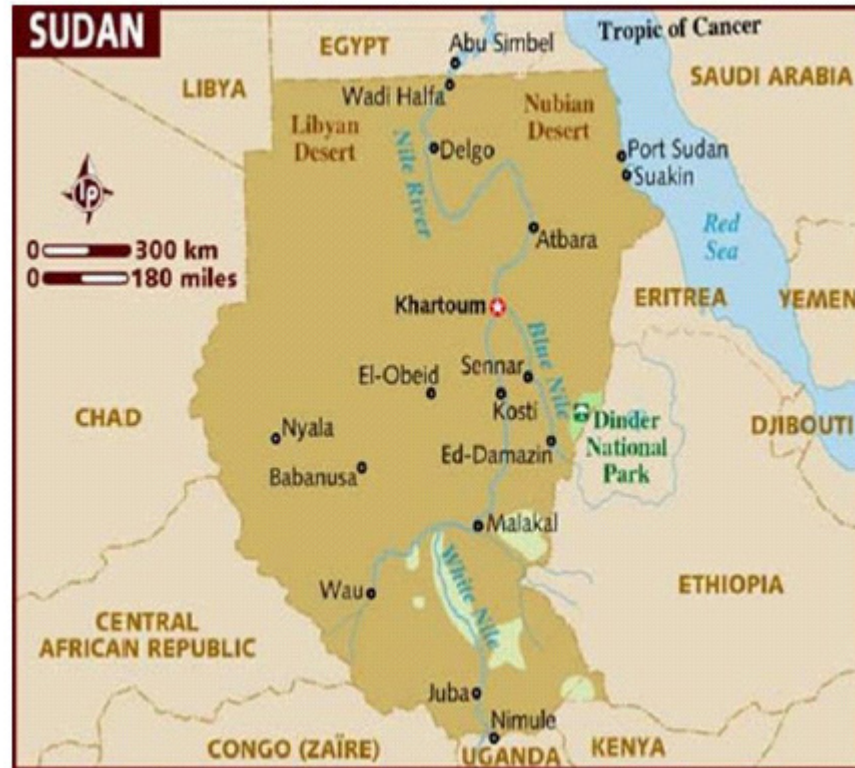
SUDAN

EGYPT
Abu Simbel
Tropic of Cancer
LIBYA
Wadi Halfa
SAUDI ARABIA
Nubian Desert
Libyan Desert
Delgo
Nile River
Port Sudan
Suakin
0 300 km
0 180 miles
Atbara
Red Sea
Khartoum
ERITREA
YEMEN
Blue Nile
El-Obeid
Sennar
Kosti
CHAD
Dinder National Park
Nyala
DJIBOUTI
Ed-Damazin
Babanusa
Malakal
White Nile
Wau
ETHIOPIA
CENTRAL AFRICAN REPUBLIC
Juba
Nimule
CONGO (ZAÏRE)
UGANDA
KENYA